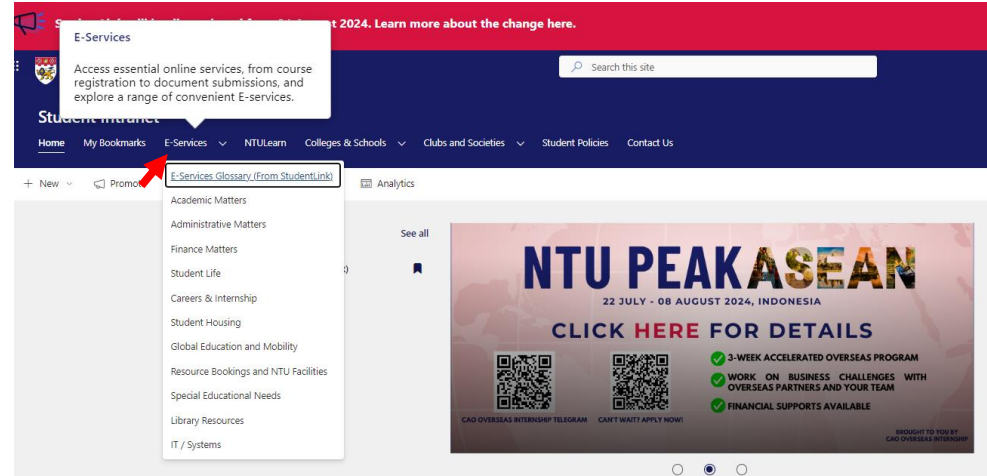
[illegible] 2024. Learn more about the change here.

E-Services

Access essential online services, from course registration to document submissions, and explore a range of convenient E-services.

Search this site

Student Intranet

Home My Bookmarks E-Services NTULearn Colleges & Schools Clubs and Societies Student Policies Contact Us

+ New Promote Analytics

E-Services Glossary (From StudentLink)
Academic Matters
Administrative Matters
Finance Matters
Student Life
Careers & Internship
Student Housing
Global Education and Mobility
Resource Bookings and NTU Facilities
Special Educational Needs
Library Resources
IT / Systems

See all

NTU PEAK ASEAN

22 JULY - 08 AUGUST 2024, INDONESIA

CLICK HERE FOR DETAILS

3-WEEK ACCELERATED OVERSEAS PROGRAM

WORK ON BUSINESS CHALLENGES WITH OVERSEAS PARTNERS AND YOUR TEAM

FINANCIAL SUPPORTS AVAILABLE

CAO OVERSEAS INTERNSHIP TELEGRAM

CAN'T WAIT? APPLY NOW!

BROUGHT TO YOU BY CAO OVERSEAS INTERNSHIP